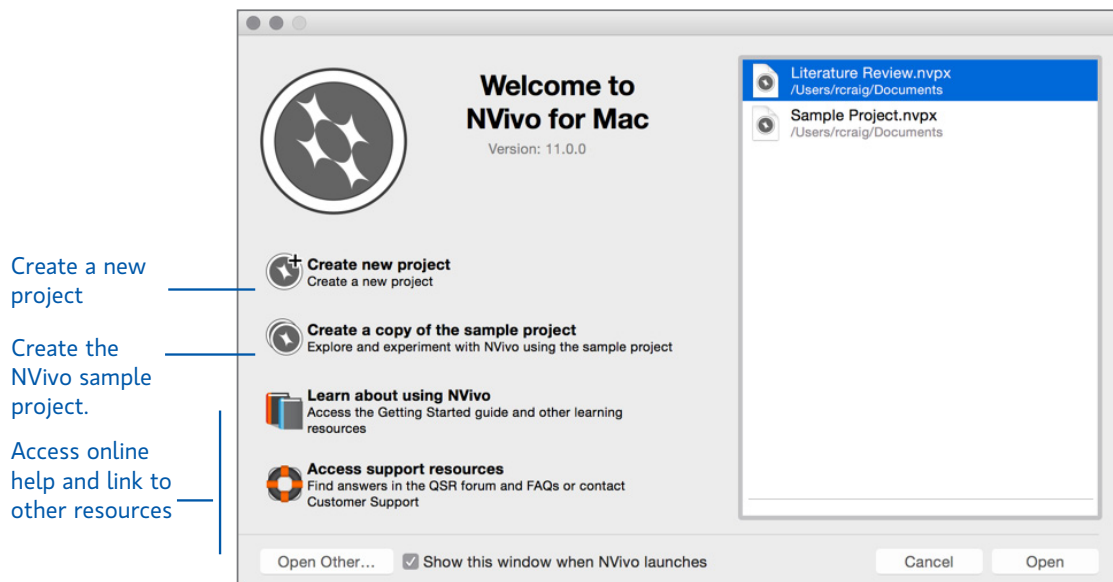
Create a new project

Create the NVivo sample project.

Access online help and link to other resources

Welcome to NVivo for Mac

Version: 11.0.0

Create new project
Create a new project

Create a copy of the sample project
Explore and experiment with NVivo using the sample project

Learn about using NVivo
Access the Getting Started guide and other learning resources

Access support resources
Find answers in the QSR forum and FAQs or contact Customer Support

Literature Review.nvpx
/Users/rcraig/Documents

Sample Project.nvpx
/Users/rcraig/Documents

Open Other...

Show this window when NVivo launches

Cancel

Open